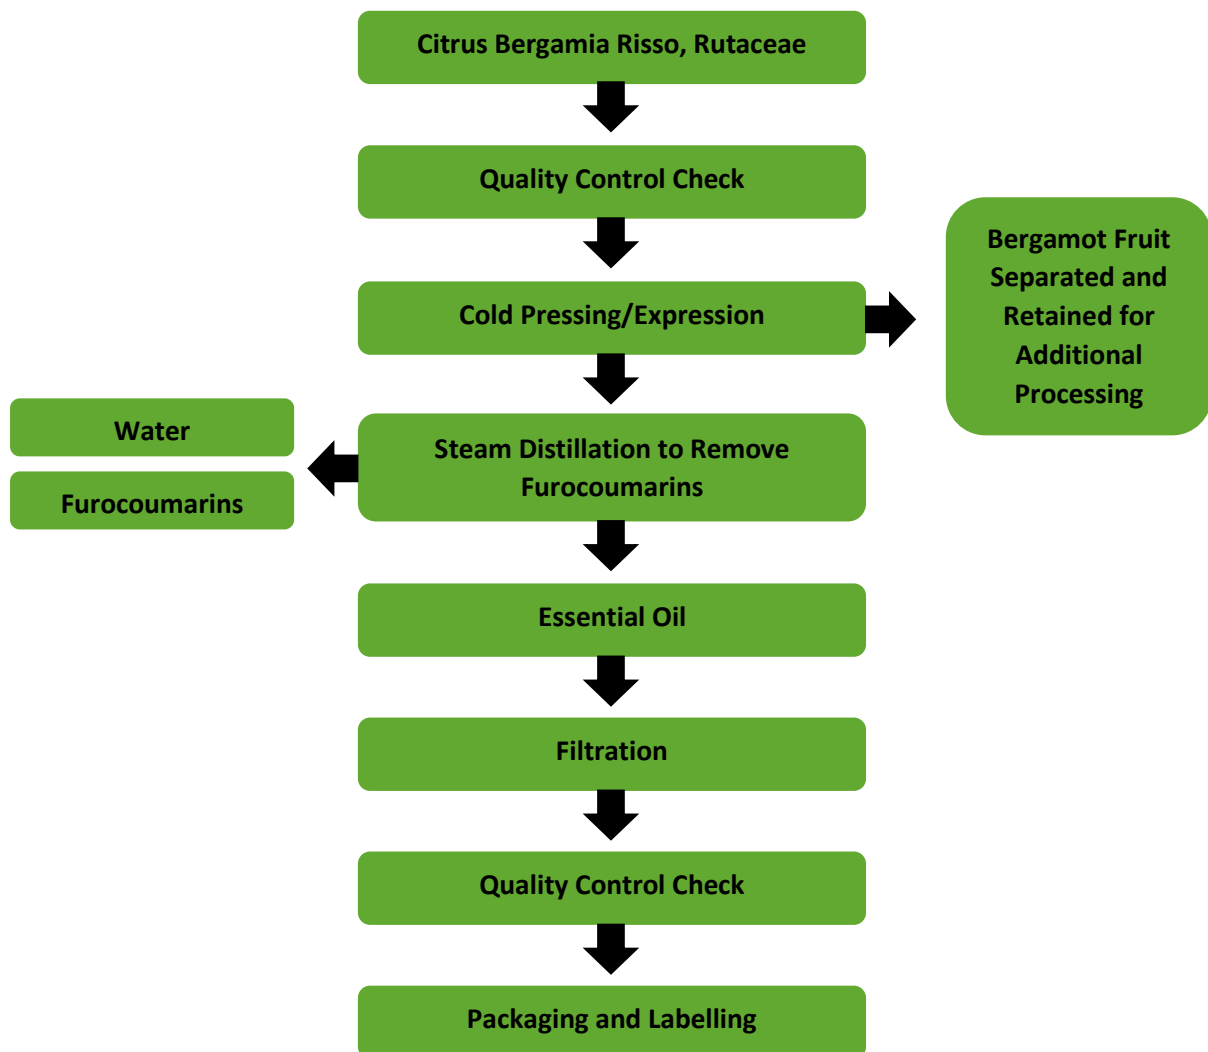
Citrus Bergamia Risso, Rutaceae

Quality Control Check

Cold Pressing/Expression

Bergamot Fruit Separated and Retained for Additional Processing

Steam Distillation to Remove Furocoumarins

Water

Furocoumarins

Essential Oil

Filtration

Quality Control Check

Packaging and Labelling